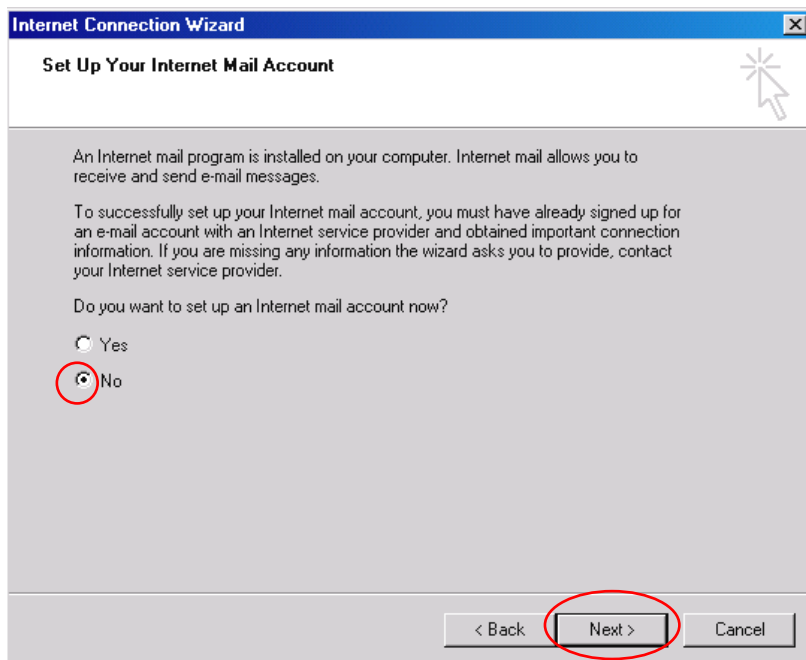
Internet Connection Wizard

Set Up Your Internet Mail Account

An Internet mail program is installed on your computer. Internet mail allows you to receive and send e-mail messages.

To successfully set up your Internet mail account, you must have already signed up for an e-mail account with an Internet service provider and obtained important connection information. If you are missing any information the wizard asks you to provide, contact your Internet service provider.

Do you want to set up an Internet mail account now?

Yes

No

< Back

Next >

Cancel